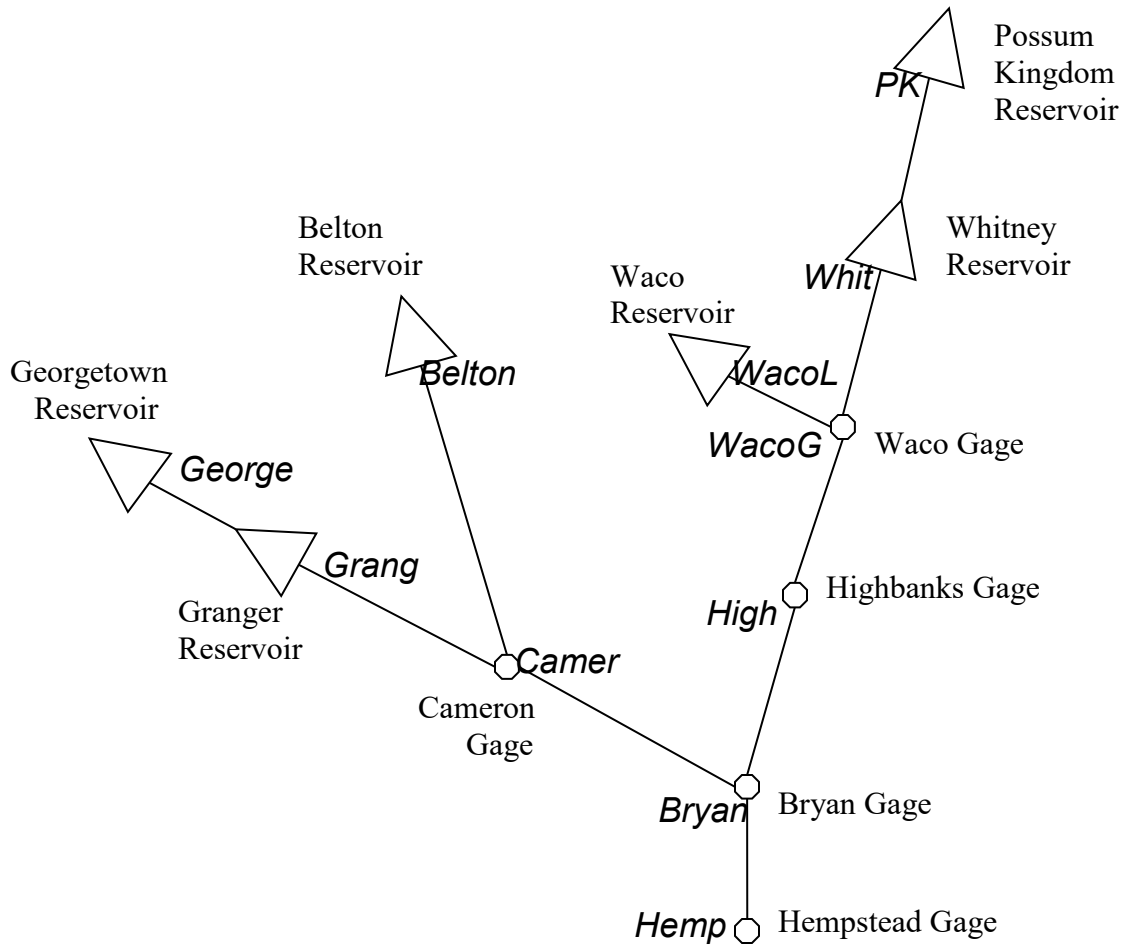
Possum Kingdom Reservoir

PK

Belton Reservoir

Whitney Reservoir

Waco Reservoir

Whit

Georgetown Reservoir

Belton

WacoL

WacoG

Waco Gage

George

Grang

Highbanks Gage

Granger Reservoir

High

Camer

Cameron Gage

Bryan

Bryan Gage

Hemp

Hempstead Gage